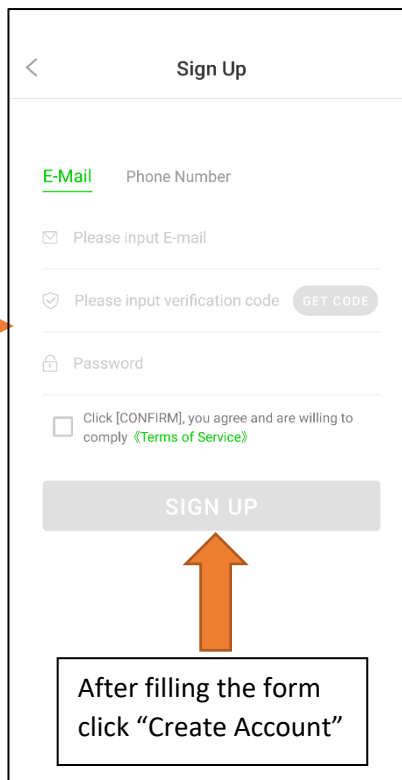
Sign Up

E-Mail Phone Number

Please input E-mail

Please input verification code GET CODE

Password

Click [CONFIRM], you agree and are willing to comply 《Terms of Service》

SIGN UP

After filling the form click “Create Account”